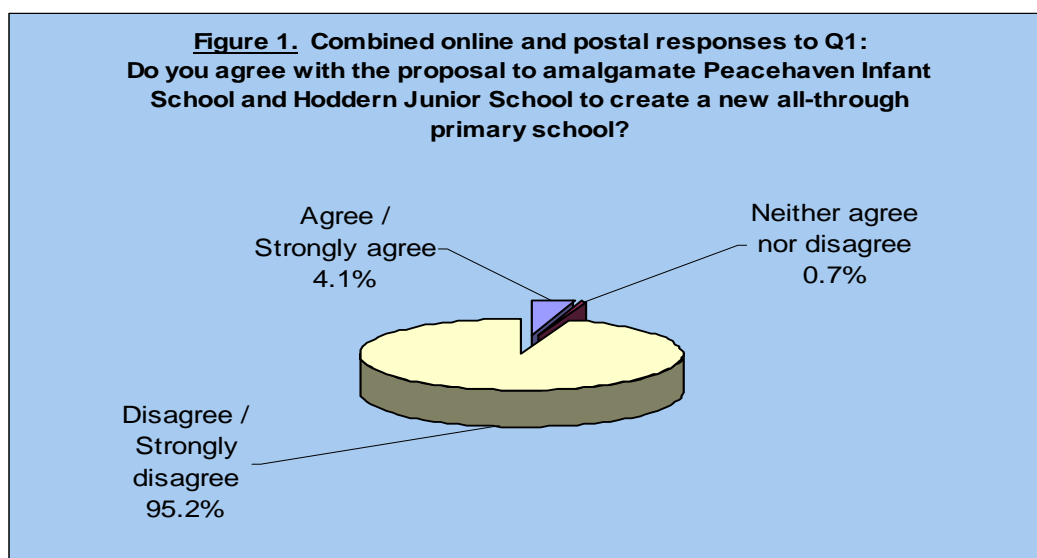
Figure 1. Combined online and postal responses to Q1: Do you agree with the proposal to amalgamate Peacehaven Infant School and Hoddern Junior School to create a new all-through primary school?

Agree / Strongly agree 4.1%

Neither agree nor disagree 0.7%

Disagree / Strongly disagree 95.2%